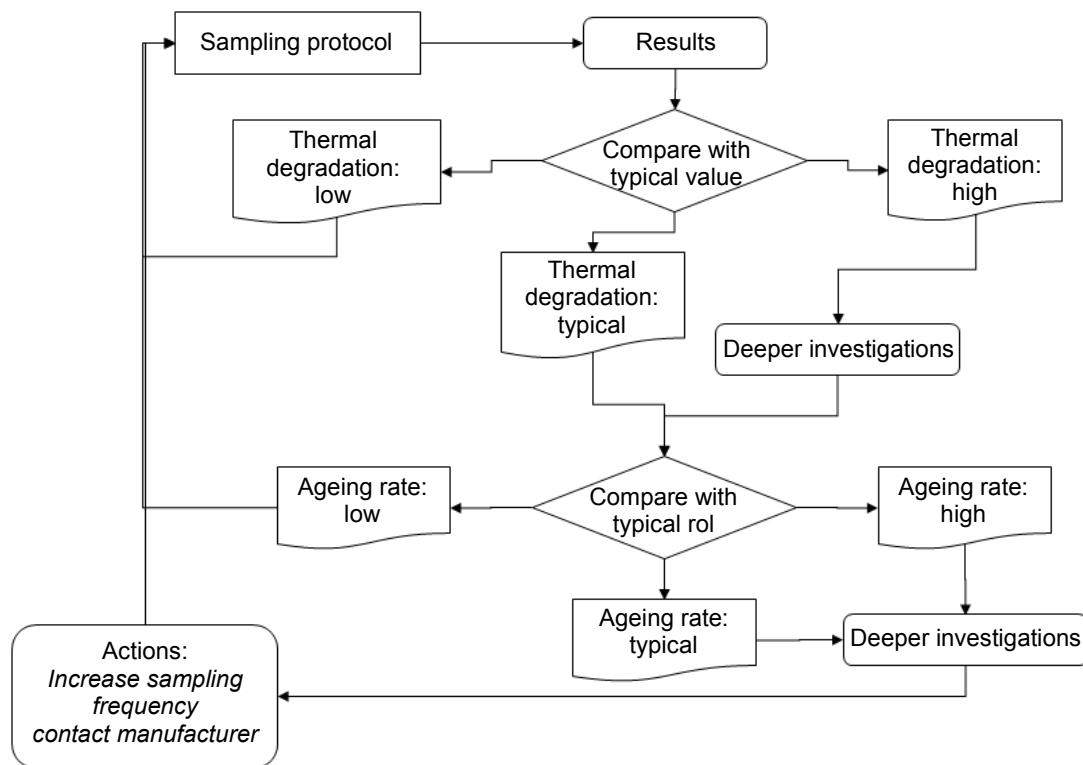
Sampling protocol

Results

Thermal degradation: low

Compare with typical value

Thermal degradation: high

Thermal degradation: typical

Deeper investigations

Ageing rate: low

Compare with typical rol

Ageing rate: high

Ageing rate: typical

Deeper investigations

Actions:
*Increase sampling frequency*
*contact manufacturer*